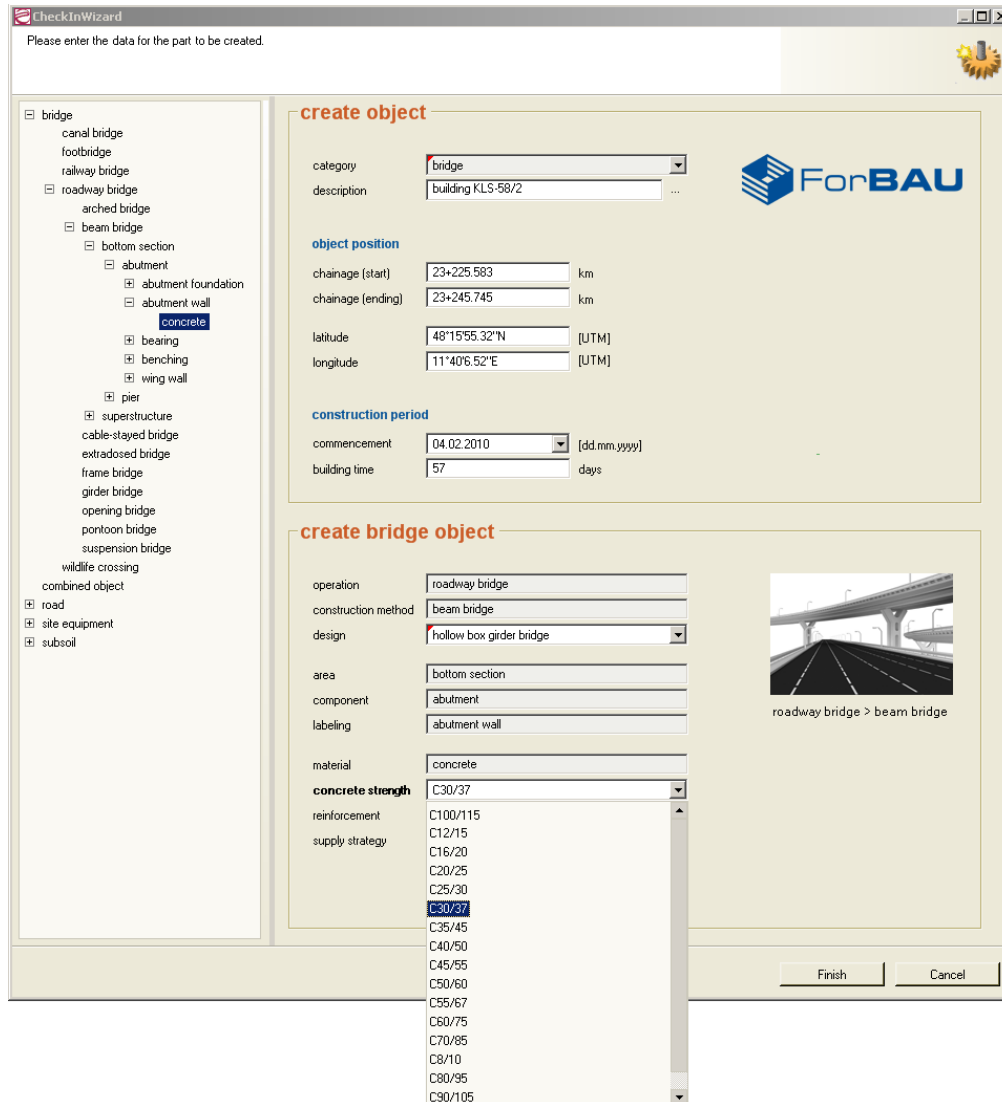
CheckInWizard

Please enter the data for the part to be created.

⊟ bridge
canal bridge
footbridge
railway bridge
⊟ roadway bridge
arched bridge
⊟ beam bridge
⊟ bottom section
⊟ abutment
⊞ abutment foundation
⊟ abutment wall
concrete
⊞ bearing
⊞ benching
⊞ wing wall
⊞ pier
⊞ superstructure
cable-stayed bridge
extradosed bridge
frame bridge
girder bridge
opening bridge
pontoon bridge
suspension bridge
wildlife crossing
combined object
⊞ road
⊞ site equipment
⊞ subsoil

create object

category bridge
description building KLS-58/2 ...

ForBAU

object position

chainage (start) 23+225.583 km
chainage (ending) 23+245.745 km

latitude 48°15'55.32"N [UTM]
longitude 11°40'6.52"E [UTM]

construction period

commencement 04.02.2010 [dd.mm.yyyy]
building time 57 days

create bridge object

operation roadway bridge
construction method beam bridge
design hollow box girder bridge

area bottom section
component abutment
labeling abutment wall

material concrete
concrete strength C30/37
reinforcement
supply strategy

C100/115
C12/15
C16/20
C20/25
C25/30
C30/37
C35/45
C40/50
C45/55
C50/60
C55/67
C60/75
C70/85
C8/10
C80/95
C90/105

roadway bridge > beam bridge

Finish
Cancel